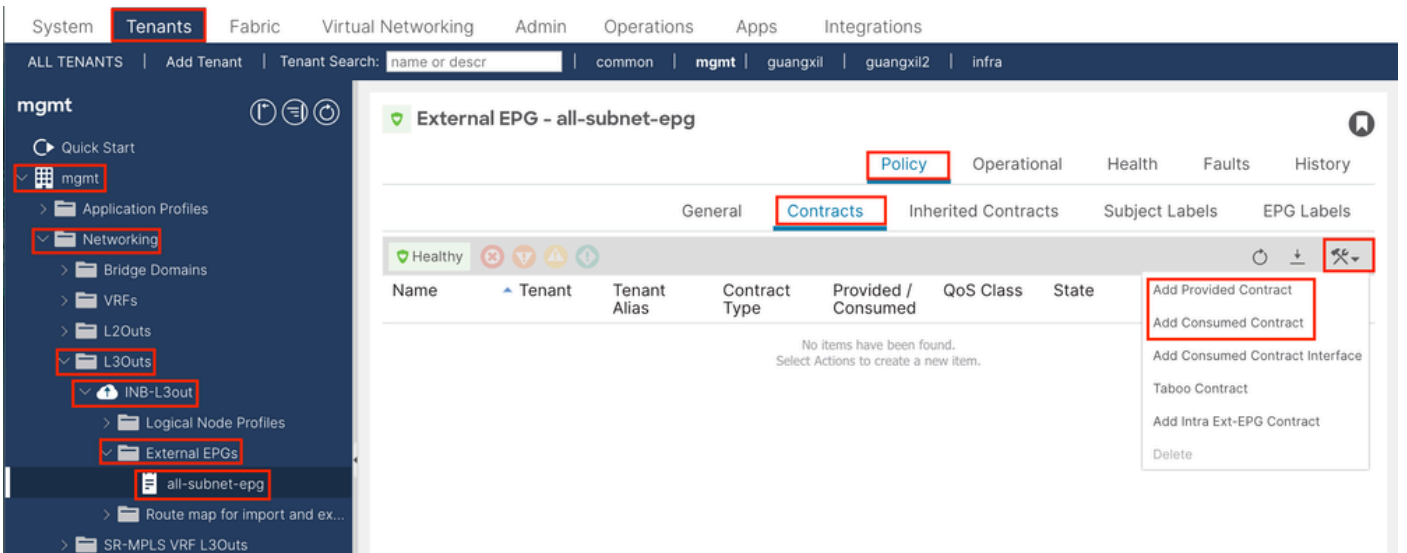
System Tenants Fabric Virtual Networking Admin Operations Apps Integrations

ALL TENANTS | Add Tenant | Tenant Search: name or descr | common | mgmt | guangxil | guangxil2 | infra

mgmt

Quick Start
mgmt
Application Profiles
Networking
Bridge Domains
VRFs
L2Outs
L3Outs
INB-L3out
Logical Node Profiles
External EPGs
all-subnet-epg
Route map for import and ex...
SR-MPLS VRF L3Outs

External EPG - all-subnet-epg

Policy Operational Health Faults History

General Contracts Inherited Contracts Subject Labels EPG Labels

Healthy

| Name | Tenant | Tenant Alias | Contract Type | Provided / Consumed | QoS Class | State |
|---|---|---|---|---|---|---|

No items have been found.
Select Actions to create a new item.

Add Provided Contract
Add Consumed Contract
Add Consumed Contract Interface
Taboo Contract
Add Intra Ext-EPG Contract
Delete